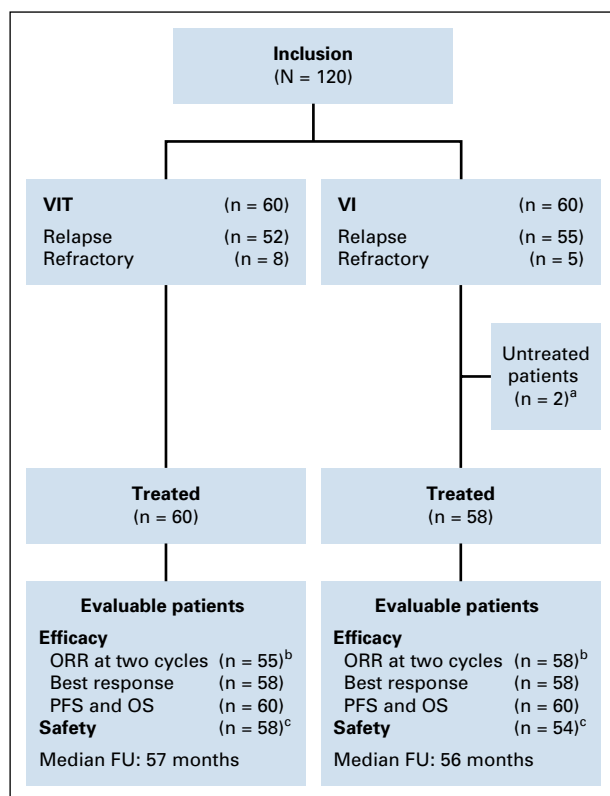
**Inclusion**
(N = 120)

**VIT** (n = 60)
Relapse (n = 52)
Refractory (n = 8)

**VI** (n = 60)
Relapse (n = 55)
Refractory (n = 5)

Untreated patients (n = 2)$^{a}$

**Treated**
(n = 60)

**Treated**
(n = 58)

**Evaluable patients**
**Efficacy**
ORR at two cycles (n = 55)$^{b}$
Best response (n = 58)
PFS and OS (n = 60)
**Safety** (n = 58)$^{c}$
Median FU: 57 months

**Evaluable patients**
**Efficacy**
ORR at two cycles (n = 58)$^{b}$
Best response (n = 58)
PFS and OS (n = 60)
**Safety** (n = 54)$^{c}$
Median FU: 56 months